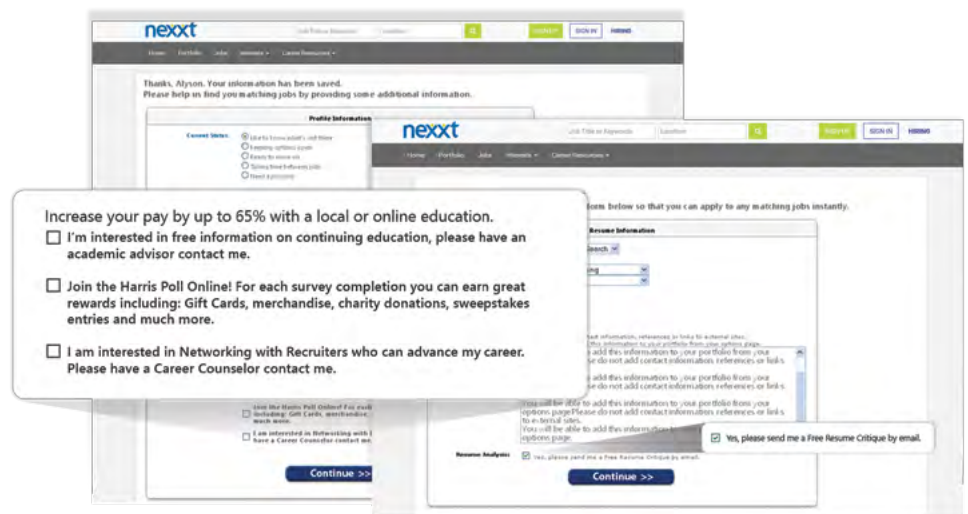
nexxt

Job Title or Keywords | Location

SIGN UP | SIGN IN | HIRING

Home | Portfolio | Jobs | Interests | Career Resources

Thanks, Alyson. Your information has been saved.
Please help us find you matching jobs by providing some additional information.

Profile Information

Current Status:
Want to know what's out there
Keeping options open
Ready to move on
Between jobs
Need a job

nexxt

Job Title or Keywords | Location

SIGN UP | SIGN IN | HIRING

Home | Portfolio | Jobs | Interests | Career Resources

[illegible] form below so that you can apply to any matching jobs instantly.

Resume Information

Increase your pay by up to 65% with a local or online education.

I'm interested in free information on continuing education, please have an academic advisor contact me.

Join the Harris Poll Online! For each survey completion you can earn great rewards including: Gift Cards, merchandise, charity donations, sweepstakes entries and much more.

I am interested in Networking with Recruiters who can advance my career. Please have a Career Counselor contact me.

Join the Harris Poll Online! For each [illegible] including: Gift Cards, merchandise, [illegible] much more.

I am interested in Networking with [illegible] have a Career Counselor contact me.

Continue >>

You will be able to add this information to your portfolio from your options page. Please do not add contact information references or links to external sites.

Resume Analysis: Yes, please send me a Free Resume Critique by email.

Yes, please send me a Free Resume Critique by email.

Continue >>